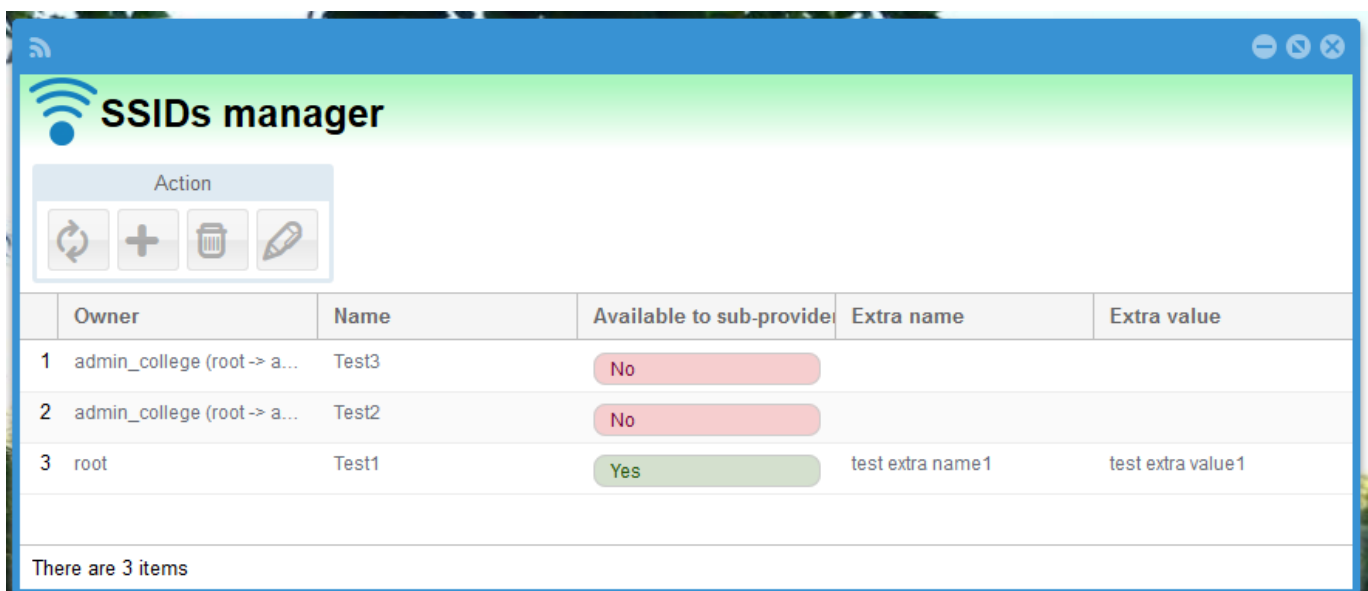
SSIDs manager

Action

| | Owner | Name | Available to sub-provider | Extra name | Extra value |
|---|---|---|---|---|---|
| 1 | admin_college (root -> a... | Test3 | No | | |
| 2 | admin_college (root -> a... | Test2 | No | | |
| 3 | root | Test1 | Yes | test extra name1 | test extra value1 |

There are 3 items